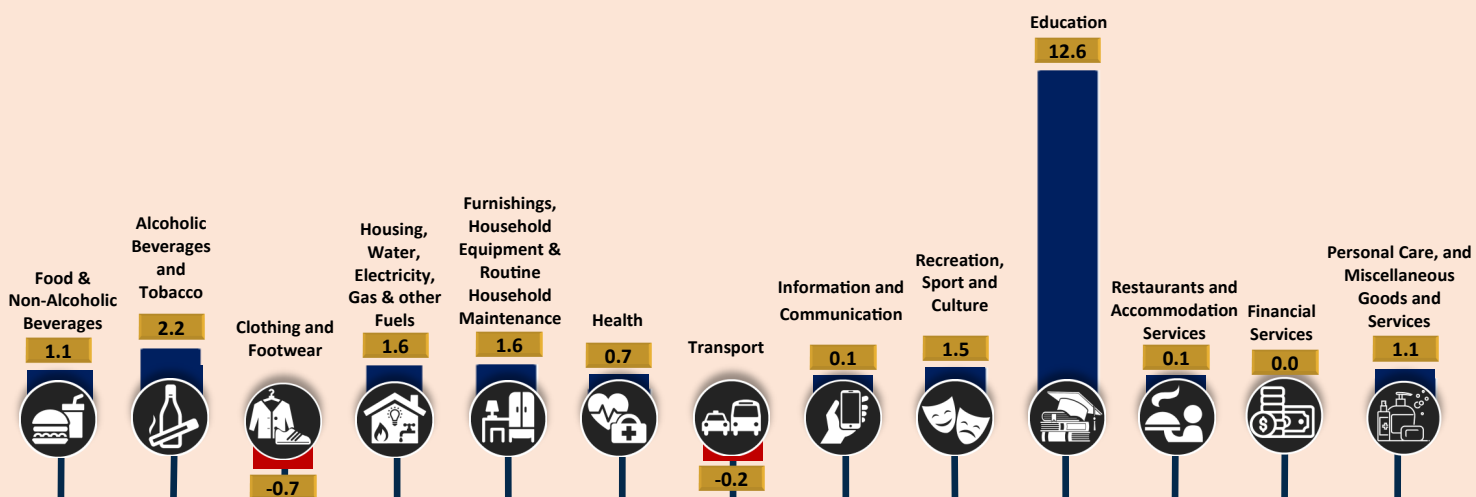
Education
12.6

Food & Non-Alcoholic Beverages
1.1

Alcoholic Beverages and Tobacco
2.2

Clothing and Footwear
-0.7

Housing, Water, Electricity, Gas & other Fuels
1.6

Furnishings, Household Equipment & Routine Household Maintenance
1.6

Health
0.7

Transport
-0.2

Information and Communication
0.1

Recreation, Sport and Culture
1.5

Restaurants and Accommodation Services
0.1

Financial Services
0.0

Personal Care, and Miscellaneous Goods and Services
1.1